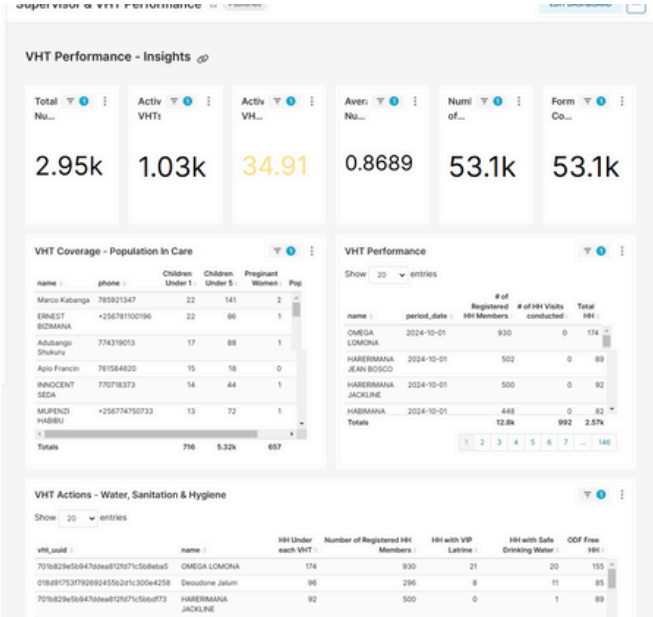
Supervisor & VHT Performance Published EDIT DASHBOARD

VHT Performance - Insights

Total Nu... 1
2.95k

Activ VHTs 1
1.03k

Activ VH... 1
34.91

Avera Nu... 1
0.8689

Numl of... 1
53.1k

Form Co... 1
53.1k

VHT Coverage - Population In Care 1

| name | phone | Children Under 1 | Children Under 5 | Pregnant Women | Pop |
|---|---|---|---|---|---|
| Marco Kabanga | 785921347 | 22 | 141 | 2 | |
| ERNEST BIZIMANA | +256781100196 | 22 | 86 | 1 | |
| Adubango Shukuru | 774319013 | 17 | 88 | 1 | |
| Apio Francin | 761584620 | 15 | 18 | 0 | |
| INNOCENT SEDA | 770718373 | 14 | 44 | 1 | |
| MUPENZI HABIBU | +256774750733 | 13 | 72 | 1 | |
| Totals | | 716 | 5.32k | 657 | |

VHT Performance 1

Show 20 entries

| name | period_date | # of Registered HH Members | # of HH Visits conducted | Total HH |
|---|---|---|---|---|
| OMEGA LOMONA | 2024-10-01 | 930 | 0 | 174 |
| HARERIMANA JEAN BOSCO | 2024-10-01 | 502 | 0 | 89 |
| HARERIMANA JACKLINE | 2024-10-01 | 500 | 0 | 92 |
| HABIMANA | 2024-10-01 | 448 | 0 | 82 |
| Totals | | 12.8k | 992 | 2.57k |

1 2 3 4 5 6 7 ... 146

VHT Actions - Water, Sanitation & Hygiene 1

Show 20 entries

| vht_uuid | name | HH Under each VHT | Number of Registered HH Members | HH with VIP Latrine | HH with Safe Drinking Water | ODF Free HH |
|---|---|---|---|---|---|---|
| 701b829e5b947ddea812fd71c5b8eba5 | OMEGA LOMONA | 174 | 930 | 21 | 20 | 155 |
| 018d91753f792692455b2d1c300e4258 | Deoudone Jalum | 96 | 296 | 8 | 11 | 85 |
| 701b829e5b947ddea812fd71c5bbdf73 | HARERIMANA JACKLINE | 92 | 500 | 0 | 1 | 89 |